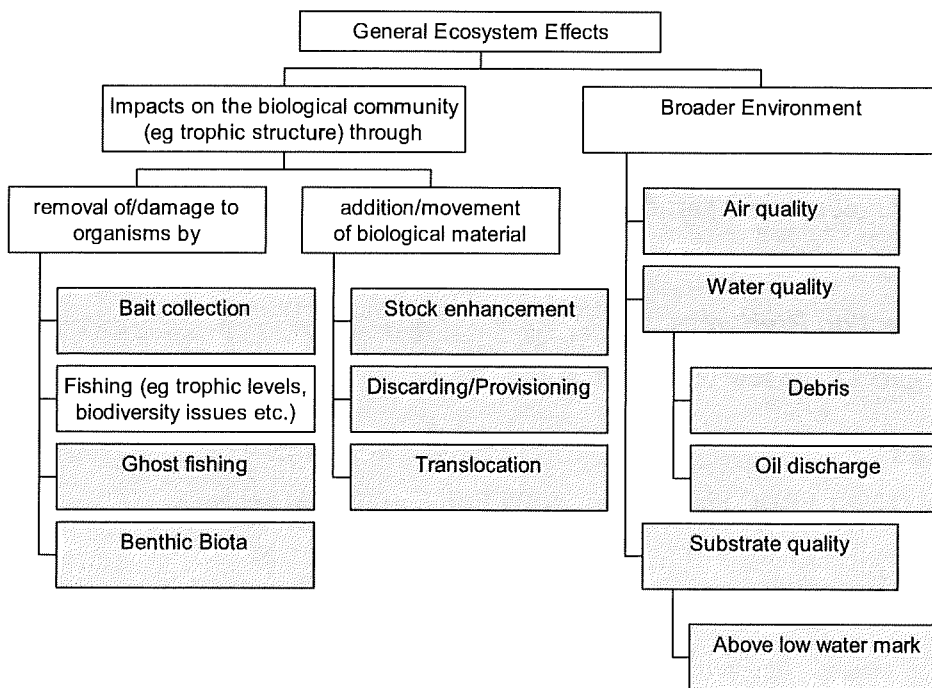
General Ecosystem Effects

Impacts on the biological community (eg trophic structure) through

removal of/damage to organisms by

Bait collection

Fishing (eg trophic levels, biodiversity issues etc.)

Ghost fishing

Benthic Biota

addition/movement of biological material

Stock enhancement

Discarding/Provisioning

Translocation

Broader Environment

Air quality

Water quality

Debris

Oil discharge

Substrate quality

Above low water mark